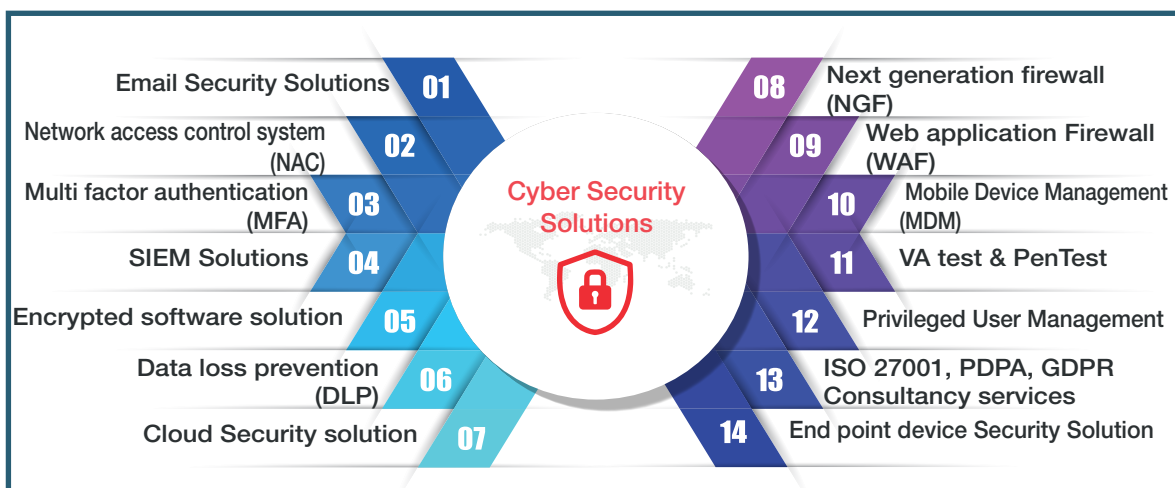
Cyber Security Solutions

Email Security Solutions 01

Network access control system (NAC) 02

Multi factor authentication (MFA) 03

SIEM Solutions 04

Encrypted software solution 05

Data loss prevention (DLP) 06

Cloud Security solution 07

08 Next generation firewall (NGF)

09 Web application Firewall (WAF)

10 Mobile Device Management (MDM)

11 VA test & PenTest

12 Privileged User Management

13 ISO 27001, PDPA, GDPR Consultancy services

14 End point device Security Solution